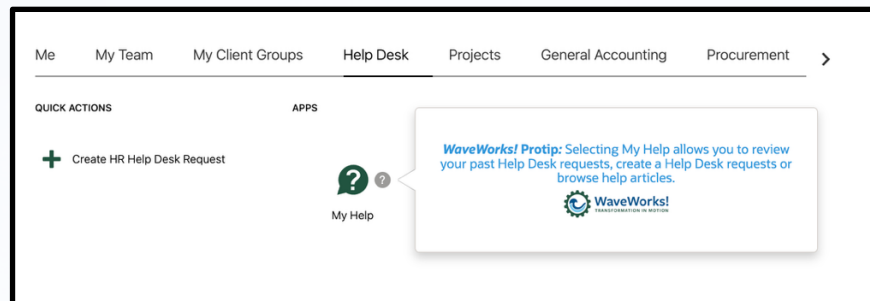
Me My Team My Client Groups Help Desk Projects General Accounting Procurement >

QUICK ACTIONS

+ Create HR Help Desk Request

APPS

My Help

WaveWorks! Protip: Selecting My Help allows you to review your past Help Desk requests, create a Help Desk requests or browse help articles.

WaveWorks!
TRANSFORMATION IN MOTION